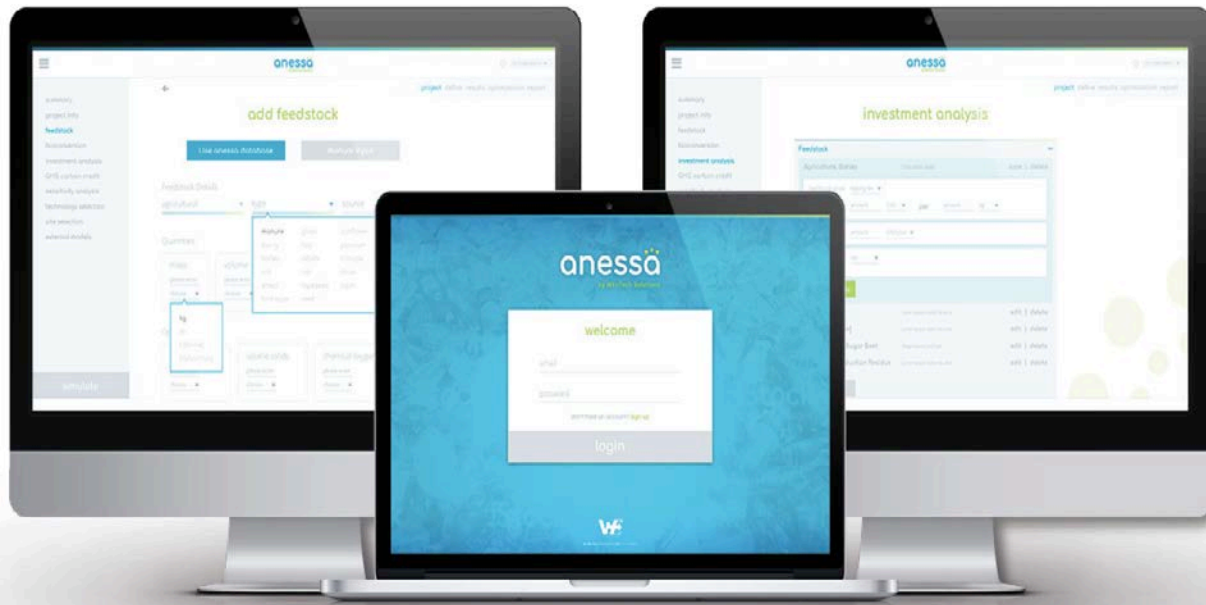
anessa

summary
project info
feedstock
bioconversion
investment analysis
GHG carbon credit
sensitivity analysis
technology selection
site selection
external models

simulate

add feedstock

use anessa database

feedstock details
agricultural
type
source

manure
dairy
swine
kg

anessa

investment analysis

feedstock
agriculture
per

edit | delete
edit | delete
edit | delete
edit | delete

anessa

welcome

email
password
don't have an account? sign up

login